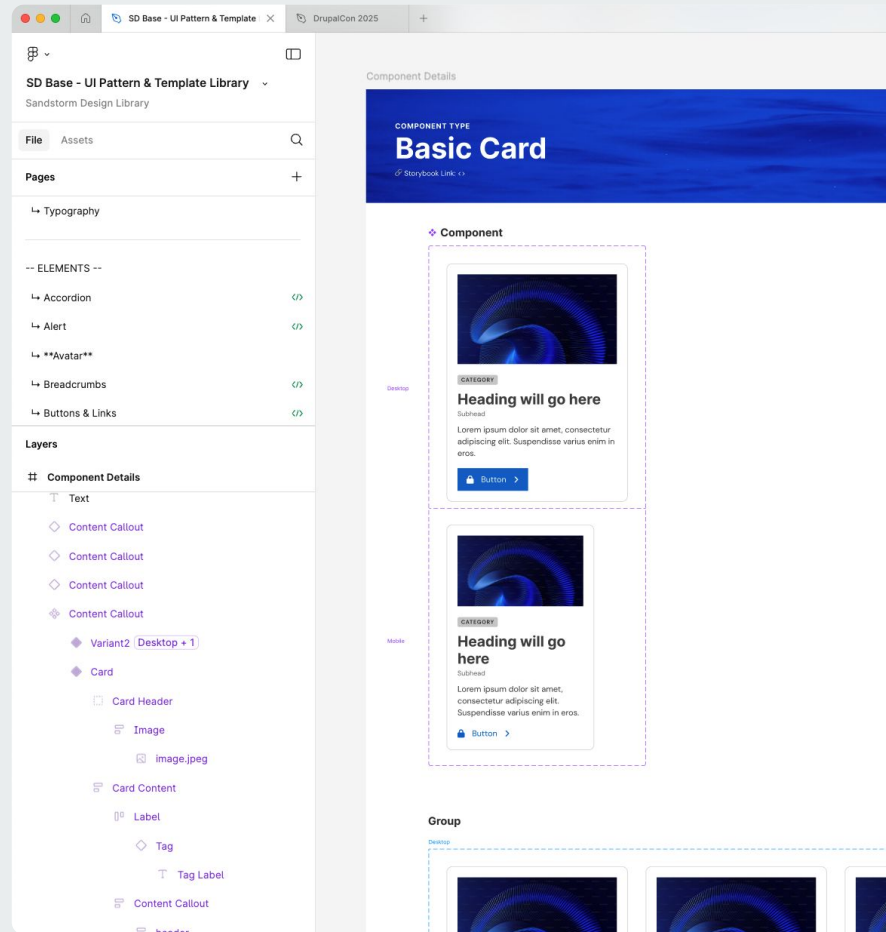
SD Base - UI Pattern & Template
DrupalCon 2025

SD Base - UI Pattern & Template Library
Sandstorm Design Library

File Assets

Pages

↳ Typography

-- ELEMENTS --

↳ Accordion
↳ Alert
↳ **Avatar**
↳ Breadcrumbs
↳ Buttons & Links

Layers

Component Details
Text
Content Callout
Content Callout
Content Callout
Content Callout
Variant2 Desktop + 1
Card
Card Header
Image
image.jpeg
Card Content
Label
Tag
Tag Label
Content Callout
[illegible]

Component Details

COMPONENT TYPE
Basic Card
Storybook Link: ‹›

Component

Desktop

CATEGORY
Heading will go here
Subhead
Lorem ipsum dolor sit amet, consectetur adipiscing elit. Suspendisse varius enim in eros.
Button

Mobile

CATEGORY
Heading will go here
Subhead
Lorem ipsum dolor sit amet, consectetur adipiscing elit. Suspendisse varius enim in eros.
Button

Group
Desktop